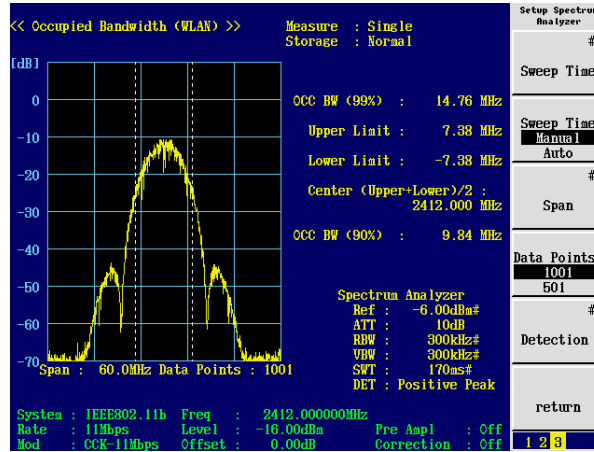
<< Occupied Bandwidth (WLAN) >>
Measure : Single
Storage : Normal

[dB]
0
-10
-20
-30
-40
-50
-60
-70
Span : 60.0MHz Data Points : 1001

OCC BW (99%) : 14.76 MHz
Upper Limit : 7.38 MHz
Lower Limit : -7.38 MHz
Center (Upper+Lower)/2 : 2412.000 MHz
OCC BW (90%) : 9.84 MHz

Spectrum Analyzer
Ref : -6.00dBm#
ATT : 10dB
RBW : 300kHz#
VBW : 300kHz#
SWT : 170ms#
DET : Positive Peak

System : IEEE802.11b
Rate : 11Mbps
Mod : CCK-11Mbps
Freq : 2412.000000MHz
Level : -16.00dBm
Offset : 0.00dB
Pre Ampl : Off
Correction : Off

Setup Spectrum Analyzer
#
Sweep Time
Sweep Time
Manual
Auto
#
Span
Data Points
1001
501
#
Detection
return
1 2 3